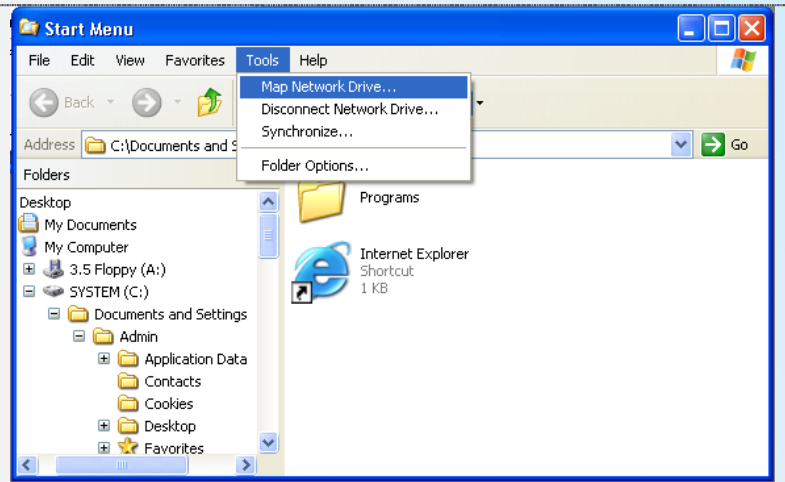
Start Menu

File Edit View Favorites Tools Help

Back

Map Network Drive...
Disconnect Network Drive...
Synchronize...
Folder Options...

Address C:\Documents and S

Go

Folders

Desktop
My Documents
My Computer
3.5 Floppy (A:)
SYSTEM (C:)
Documents and Settings
Admin
Application Data
Contacts
Cookies
Desktop
Favorites

Programs

Internet Explorer
Shortcut
1 KB